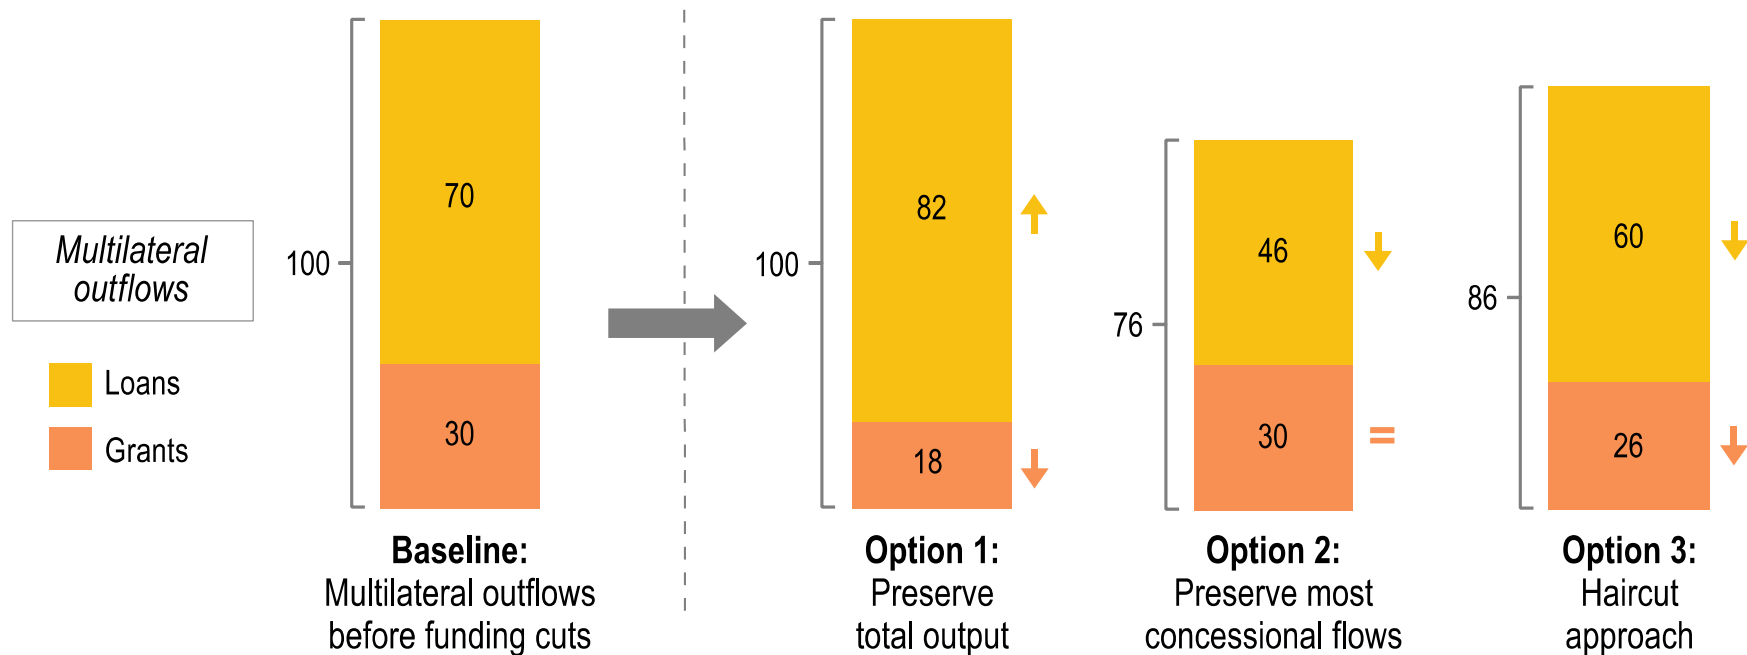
Multilateral outflows

Loans

Grants

100

70

30

**Baseline:**
Multilateral outflows before funding cuts

100

82

18

**Option 1:**
Preserve total output

76

46

30

=

**Option 2:**
Preserve most concessional flows

86

60

26

**Option 3:**
Haircut approach